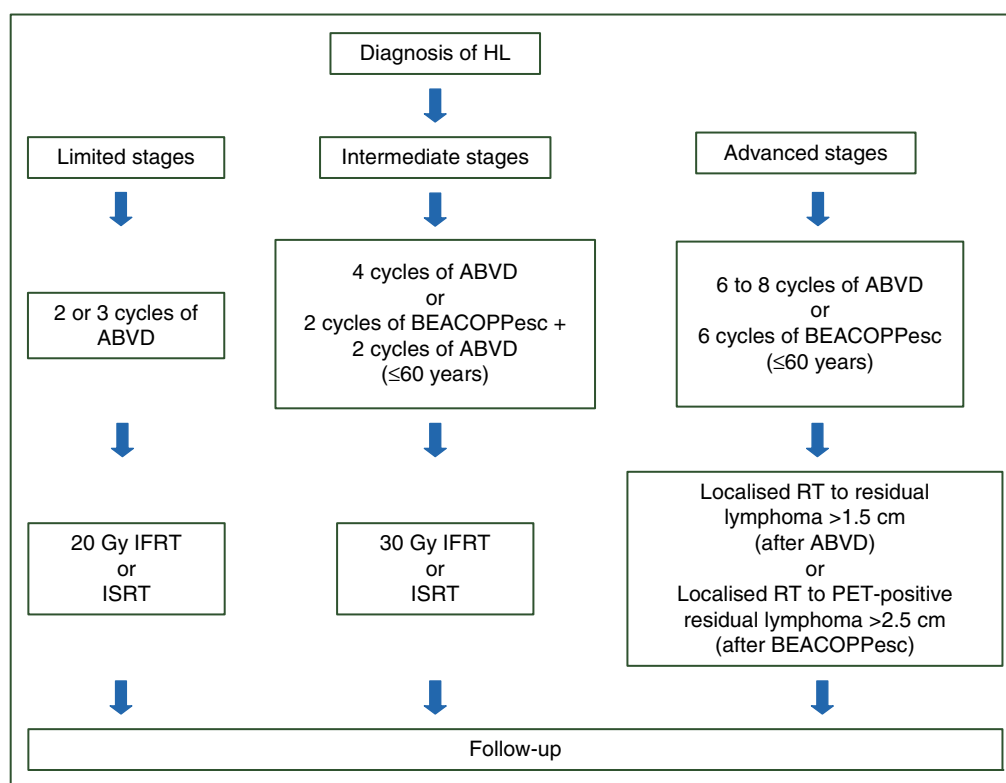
Diagnosis of HL

Limited stages

Intermediate stages

Advanced stages

2 or 3 cycles of ABVD

4 cycles of ABVD
or
2 cycles of BEACOPPesc +
2 cycles of ABVD
($\leq$60 years)

6 to 8 cycles of ABVD
or
6 cycles of BEACOPPesc
($\leq$60 years)

20 Gy IFRT
or
ISRT

30 Gy IFRT
or
ISRT

Localised RT to residual lymphoma >1.5 cm
(after ABVD)
or
Localised RT to PET-positive residual lymphoma >2.5 cm
(after BEACOPPesc)

Follow-up